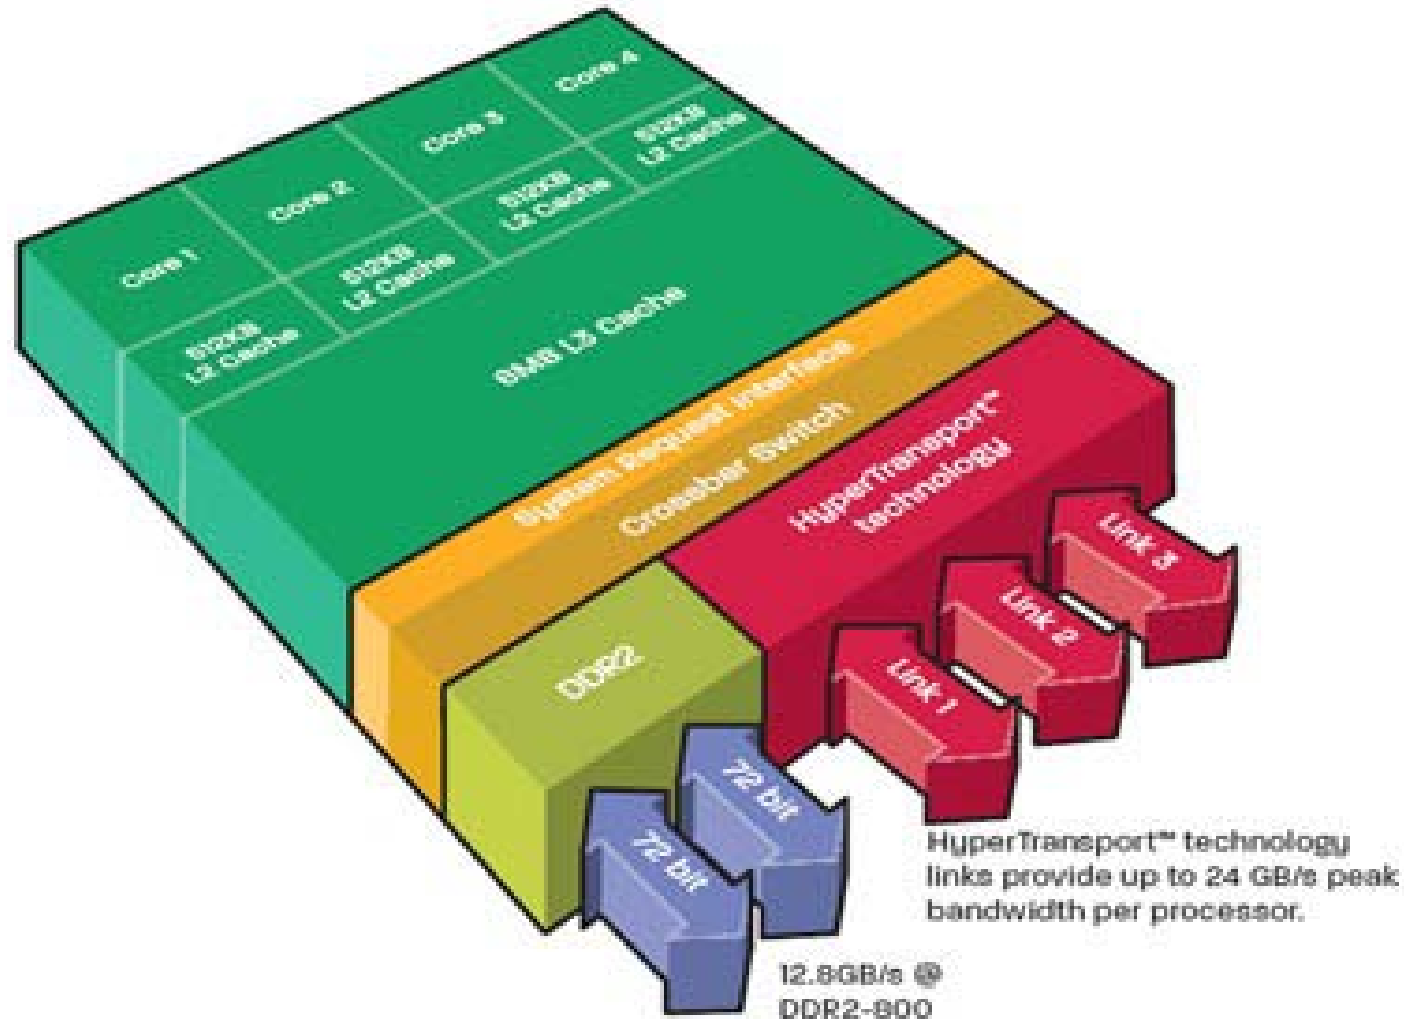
Core 1
Core 2
Core 3
Core 4
512KB L2 Cache
512KB L2 Cache
512KB L2 Cache
512KB L2 Cache
8MB L3 Cache
System Request Interface
Crossbar Switch
HyperTransport™ technology
DDR2
Link 1
Link 2
Link 3
72 bit
72 bit

HyperTransport™ technology links provide up to 24 GB/s peak bandwidth per processor.

12.8GB/s @ DDR2-800